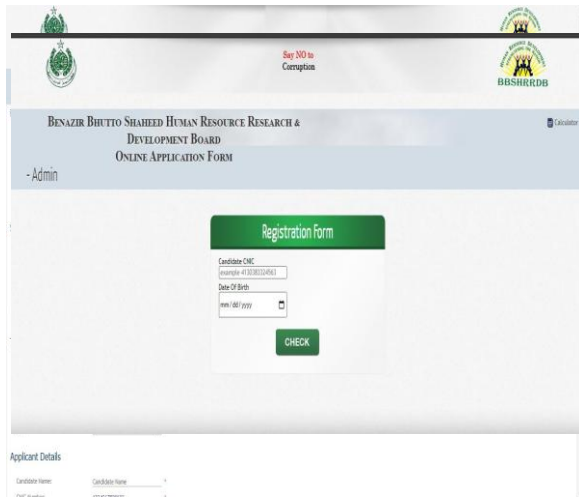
Say NO to Corruption

BBSHRRDB

BENAZIR BHUTTO SHAHEED HUMAN RESOURCE RESEARCH & DEVELOPMENT BOARD
ONLINE APPLICATION FORM

- Admin

Calculator

Registration Form

Candidate CNIC
example 4130383324563

Date Of Birth
mm/dd/yyyy

CHECK

Applicant Details

Candidate Name: Candidate Name

CNIC Number: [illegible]